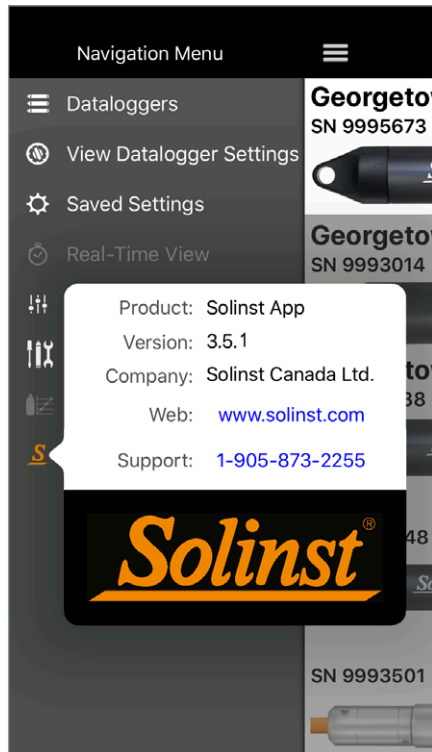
Navigation Menu

Dataloggers

View Datalogger Settings

Saved Settings

Real-Time View

Georgetov
SN 9995673

Georgetov
SN 9993014

Product: Solinst App
Version: 3.5.1
Company: Solinst Canada Ltd.
Web: www.solinst.com
Support: 1-905-873-2255

Solinst®

tov
38

48

SN 9993501